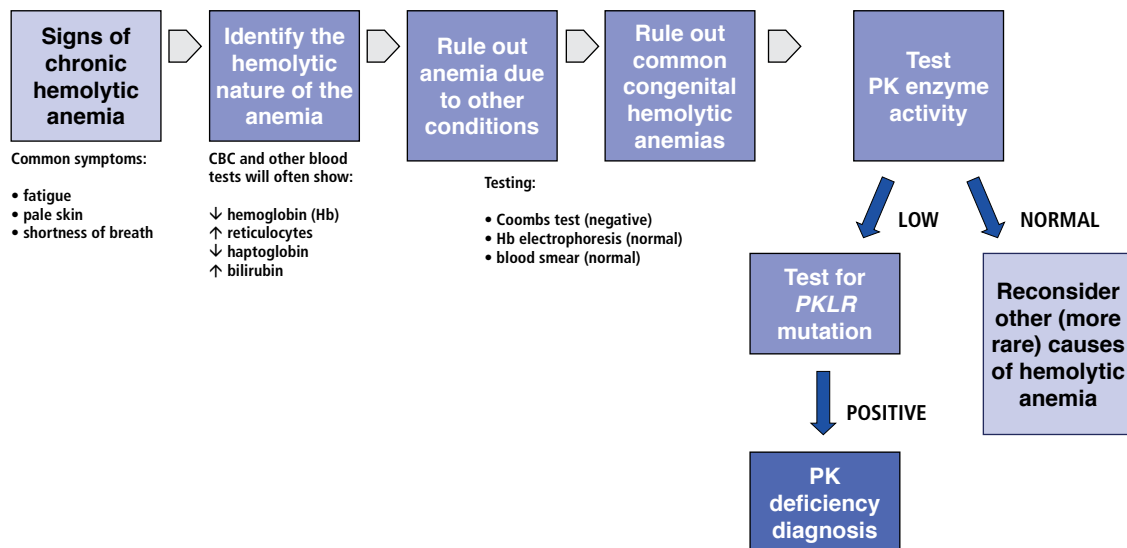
Signs of chronic hemolytic anemia

Common symptoms:

• fatigue
• pale skin
• shortness of breath

Identify the hemolytic nature of the anemia

CBC and other blood tests will often show:

↓ hemoglobin (Hb)
↑ reticulocytes
↓ haptoglobin
↑ bilirubin

Rule out anemia due to other conditions

Testing:

• Coombs test (negative)
• Hb electrophoresis (normal)
• blood smear (normal)

Rule out common congenital hemolytic anemias

Test PK enzyme activity

LOW

NORMAL

Test for *PKLR* mutation

Reconsider other (more rare) causes of hemolytic anemia

POSITIVE

PK deficiency diagnosis